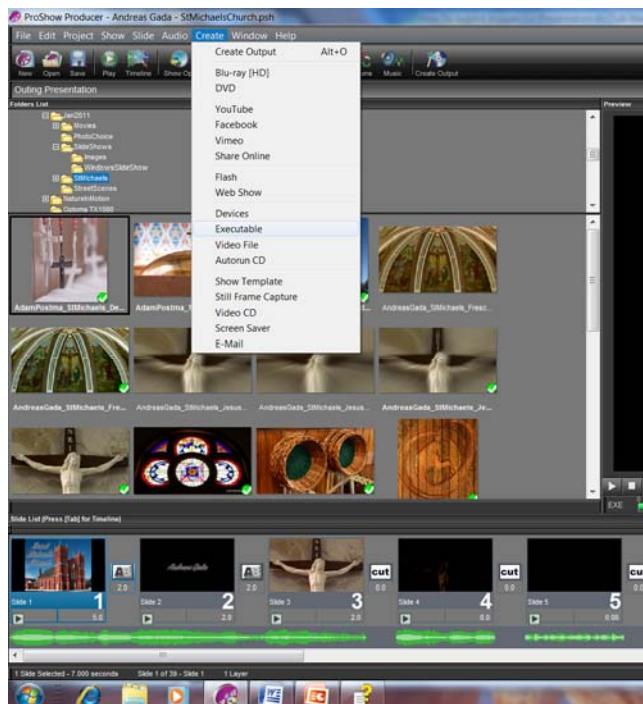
ProShow Producer - Andreas Gada - StMichaelsChurch.psh

File Edit Project Show Slide Audio Create Window Help

New Open Save Play Timeline Show Op

Music Create Output

Outing Presentation

Folders List

Preview

Jan2011
Movies
PhotoChoice
SlideShows
Images
WindowsSlideShow
StMichaels
StreetScenes
NatureInMotion
Optoma TX1080

Create Output Alt+O
Blu-ray [HD]
DVD
YouTube
Facebook
Vimeo
Share Online
Flash
Web Show
Devices
Executable
Video File
Autorun CD
Show Template
Still Frame Capture
Video CD
Screen Saver
E-Mail

AdamPostma_StMichaels_De...
AdamPostma_S
AndreasGada_StMichaels_Fresc...
AndreasGada_StMichaels_Fre...
AndreasGada_StMichaels_Jesus...
AndreasGada_StMichaels_Jesus...
AndreasGada_StMichaels_Je...

EXE

Slide List (Press [Tab] for Timeline)

Slide 1 1 5.0
2.0
Slide 2 2 2.0
2.0
Slide 3 3 2.0
cut 0.0
Slide 4 4 0.0
cut 0.0
Slide 5 5 0.00
cut

1 Slide Selected - 7.000 seconds Slide 1 of 39 - Slide 1 1 Layer